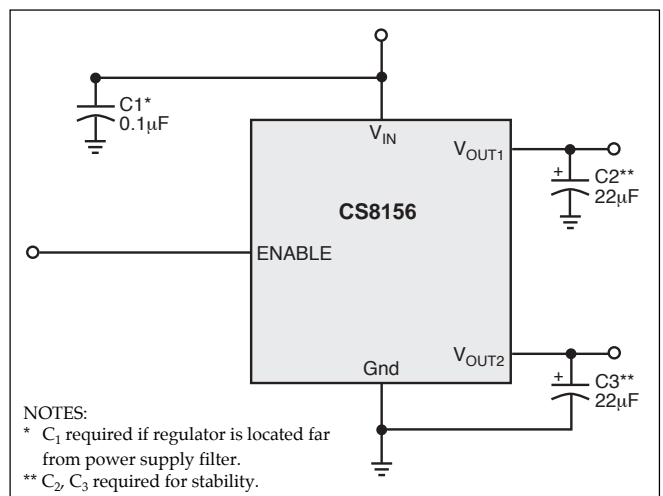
C1*
0.1μF

$V_{IN}$

$V_{OUT1}$

+
C2**
22μF

CS8156

ENABLE

$V_{OUT2}$

Gnd

+
C3**
22μF

NOTES:
* $C_1$ required if regulator is located far from power supply filter.
** $C_2$, $C_3$ required for stability.